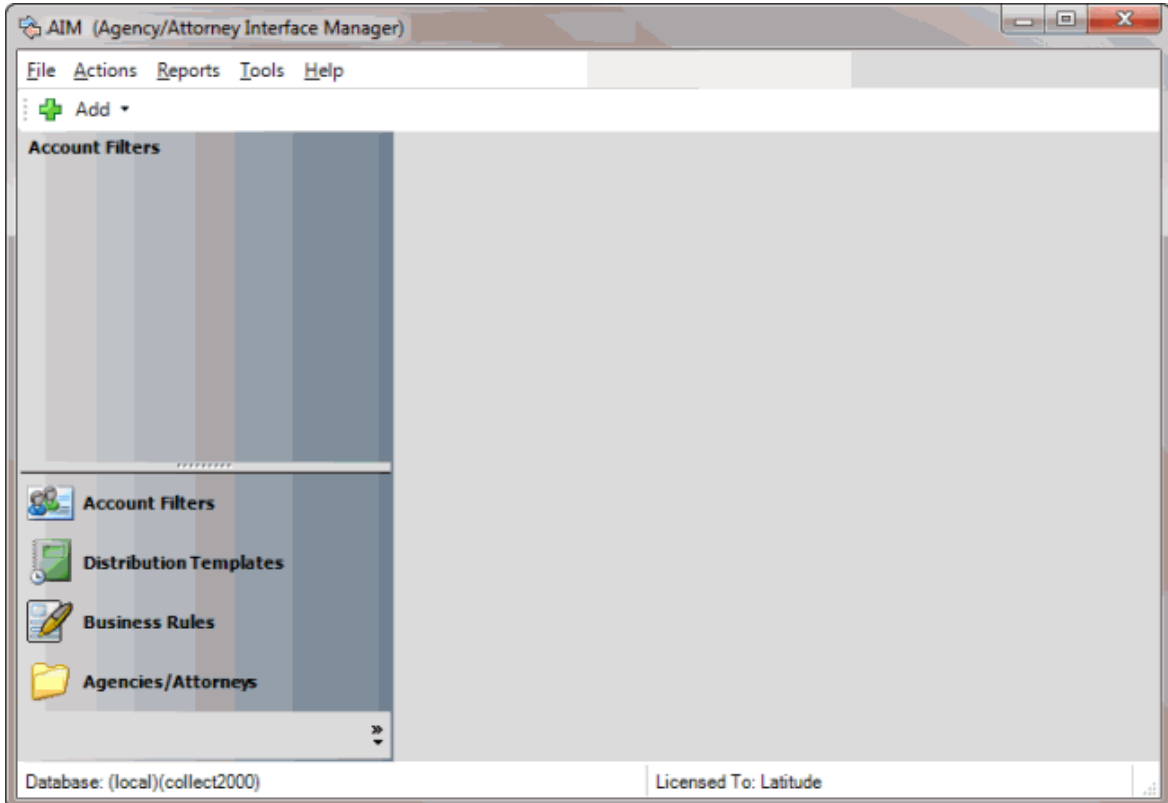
AIM (Agency/Attorney Interface Manager)

File Actions Reports Tools Help

Add

Account Filters

Account Filters

Distribution Templates

Business Rules

Agencies/Attorneys

Database: (local)(collect2000)

Licensed To: Latitude